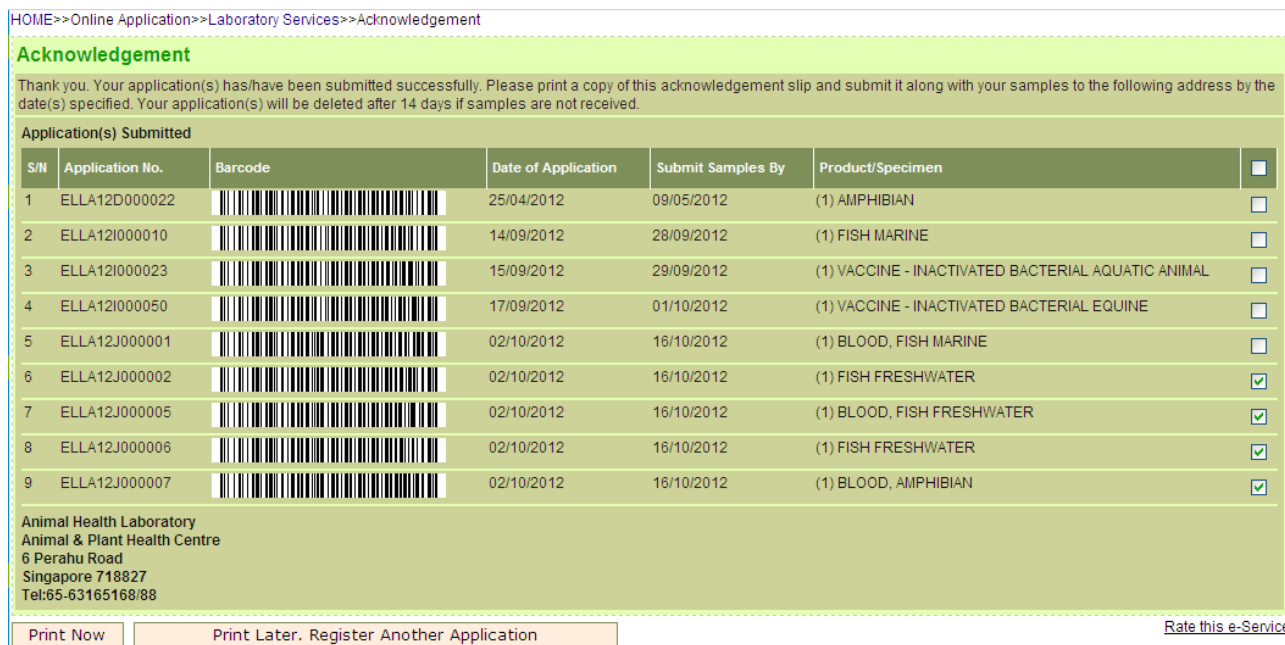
HOME>>Online Application>>Laboratory Services>>Acknowledgement

Acknowledgement

Thank you. Your application(s) has/have been submitted successfully. Please print a copy of this acknowledgement slip and submit it along with your samples to the following address by the date(s) specified. Your application(s) will be deleted after 14 days if samples are not received.

Application(s) Submitted

| S/N | Application No. | Barcode | Date of Application | Submit Samples By | Product/Specimen | |
|---|---|---|---|---|---|---|
| 1 | ELLA12D000022 | | 25/04/2012 | 09/05/2012 | (1) AMPHIBIAN | |
| 2 | ELLA12I000010 | | 14/09/2012 | 28/09/2012 | (1) FISH MARINE | |
| 3 | ELLA12I000023 | | 15/09/2012 | 29/09/2012 | (1) VACCINE - INACTIVATED BACTERIAL AQUATIC ANIMAL | |
| 4 | ELLA12I000050 | | 17/09/2012 | 01/10/2012 | (1) VACCINE - INACTIVATED BACTERIAL EQUINE | |
| 5 | ELLA12J000001 | | 02/10/2012 | 16/10/2012 | (1) BLOOD, FISH MARINE | |
| 6 | ELLA12J000002 | | 02/10/2012 | 16/10/2012 | (1) FISH FRESHWATER | |
| 7 | ELLA12J000005 | | 02/10/2012 | 16/10/2012 | (1) BLOOD, FISH FRESHWATER | |
| 8 | ELLA12J000006 | | 02/10/2012 | 16/10/2012 | (1) FISH FRESHWATER | |
| 9 | ELLA12J000007 | | 02/10/2012 | 16/10/2012 | (1) BLOOD, AMPHIBIAN | |

Animal Health Laboratory
Animal & Plant Health Centre
6 Perahu Road
Singapore 718827
Tel:65-63165168/88

Print Now
Print Later. Register Another Application
Rate this e-Servic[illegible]